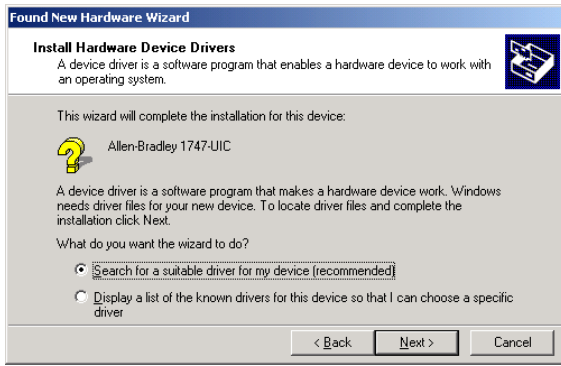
Found New Hardware Wizard

Install Hardware Device Drivers

A device driver is a software program that enables a hardware device to work with an operating system.

This wizard will complete the installation for this device:

Allen-Bradley 1747-UIC

A device driver is a software program that makes a hardware device work. Windows needs driver files for your new device. To locate driver files and complete the installation click Next.

What do you want the wizard to do?

Search for a suitable driver for my device (recommended)

Display a list of the known drivers for this device so that I can choose a specific driver

< Back

Next >

Cancel